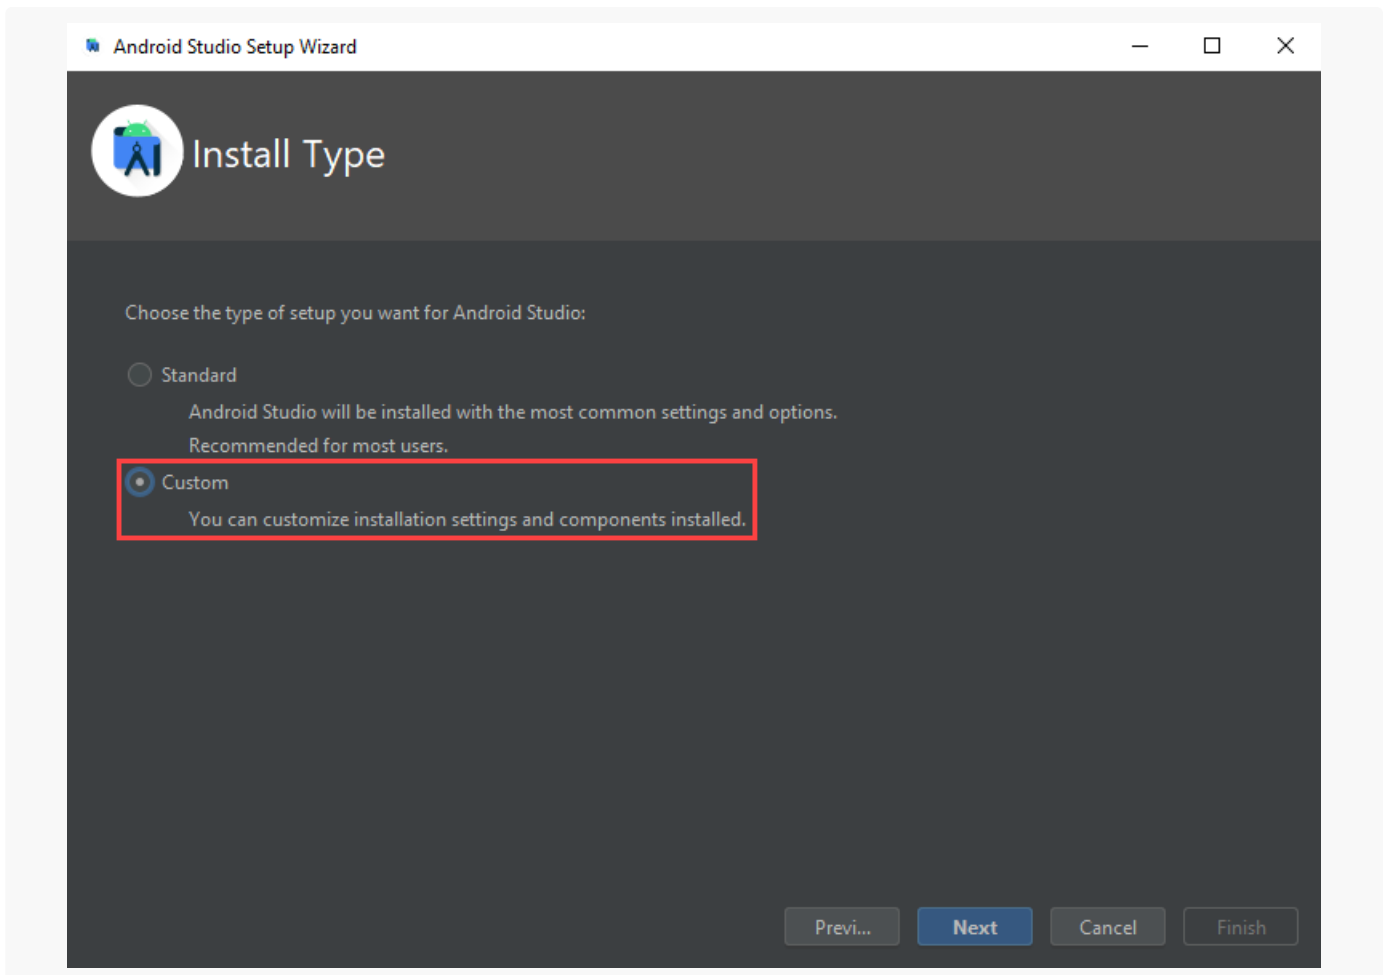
Android Studio Setup Wizard

Install Type

Choose the type of setup you want for Android Studio:

Standard

Android Studio will be installed with the most common settings and options.

Recommended for most users.

Custom

You can customize installation settings and components installed.

Previ... Next Cancel Finish